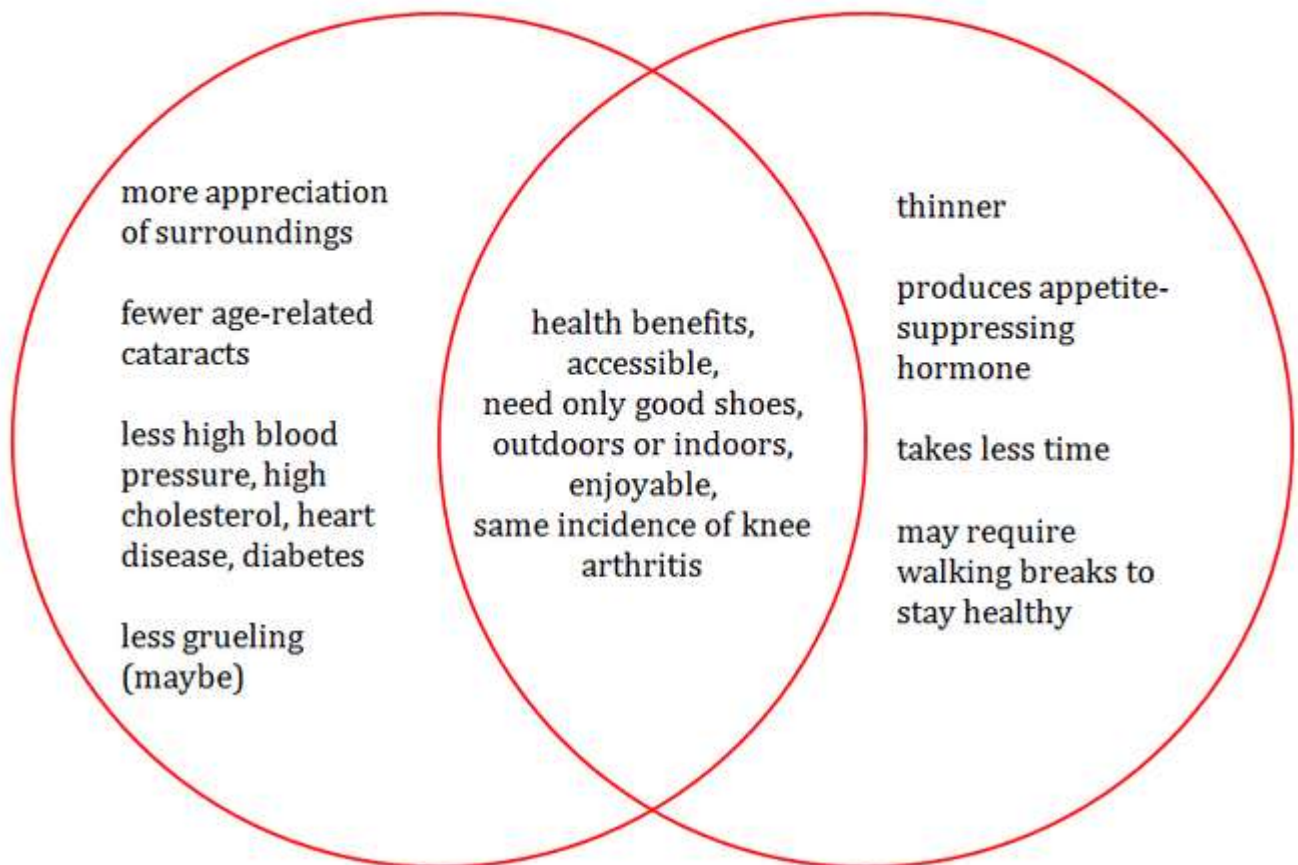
more appreciation of surroundings

fewer age-related cataracts

less high blood pressure, high cholesterol, heart disease, diabetes

less grueling (maybe)

health benefits, accessible, need only good shoes, outdoors or indoors, enjoyable, same incidence of knee arthritis

thinner

produces appetite-suppressing hormone

takes less time

may require walking breaks to stay healthy